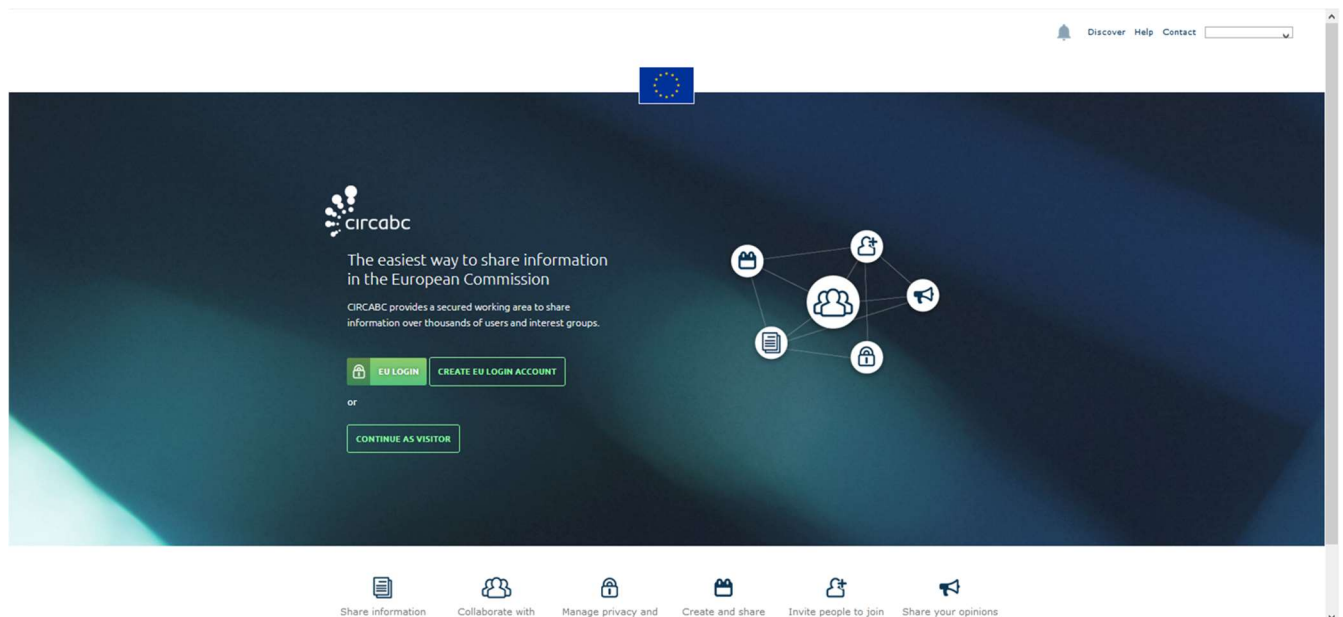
Discover Help Contact

circabc

The easiest way to share information in the European Commission

CIRCABC provides a secured working area to share information over thousands of users and interest groups.

EU LOGIN CREATE EU LOGIN ACCOUNT

or

CONTINUE AS VISITOR

Share information Collaborate with Manage privacy and Create and share Invite people to join Share your opinions